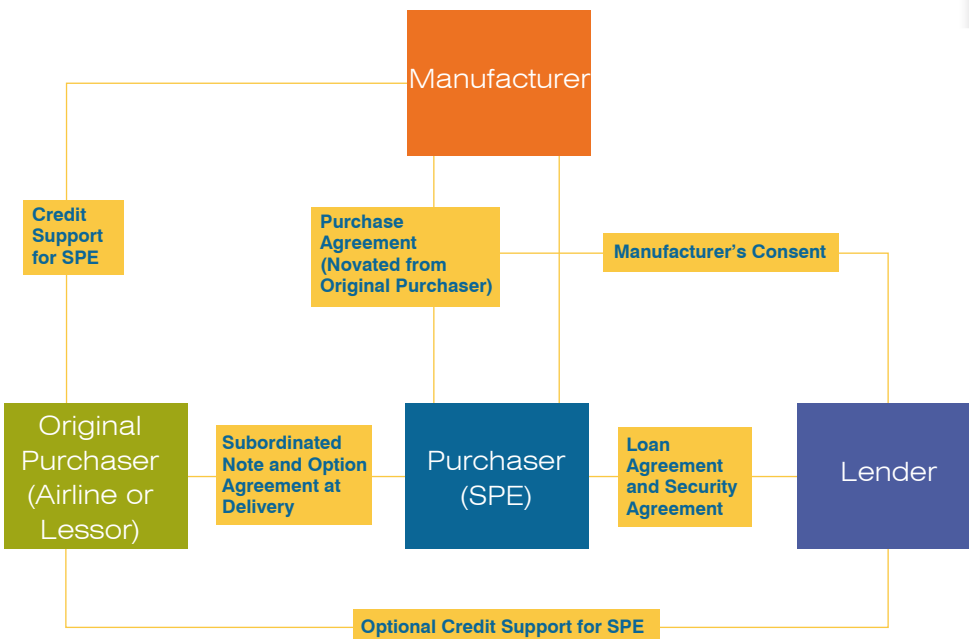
Manufacturer

Credit Support for SPE

Purchase Agreement (Novated from Original Purchaser)

Manufacturer's Consent

Original Purchaser (Airline or Lessor)

Subordinated Note and Option Agreement at Delivery

Purchaser (SPE)

Loan Agreement and Security Agreement

Lender

Optional Credit Support for SPE